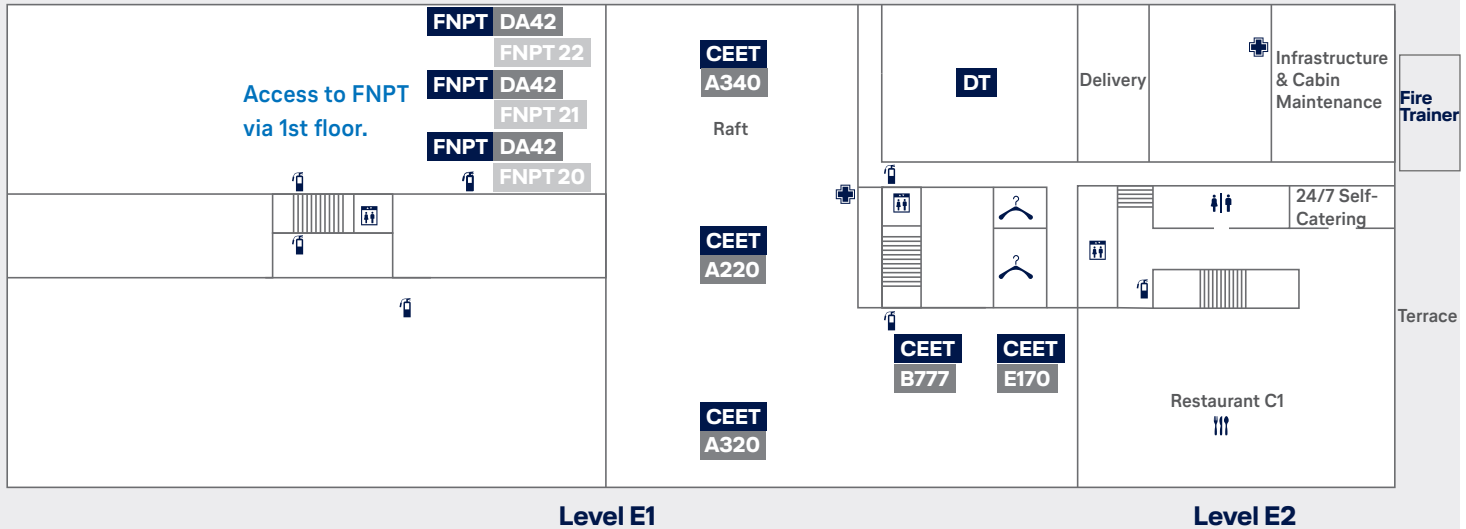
FNPT DA42
FNPT 22
FNPT DA42
FNPT 21
FNPT DA42
FNPT 20

Access to FNPT via 1st floor.

CEET
A340

Raft

CEET
A220

CEET
A320

DT

Delivery

Infrastructure & Cabin Maintenance

Fire Trainer

24/7 Self-Catering

Terrace

CEET
B777

CEET
E170

Restaurant C1

Level E1

Level E2